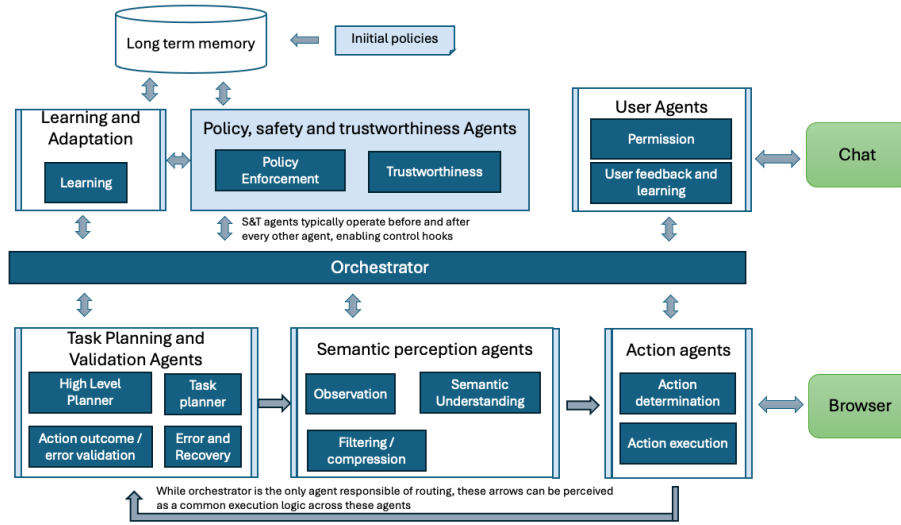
Long term memory

Initial policies

Learning and Adaptation

Learning

Policy, safety and trustworthiness Agents

Policy Enforcement

Trustworthiness

S&T agents typically operate before and after every other agent, enabling control hooks

User Agents

Permission

User feedback and learning

Chat

Orchestrator

Task Planning and Validation Agents

High Level Planner

Task planner

Action outcome / error validation

Error and Recovery

Semantic perception agents

Observation

Semantic Understanding

Filtering / compression

Action agents

Action determination

Action execution

Browser

While orchestrator is the only agent responsible of routing, these arrows can be perceived as a common execution logic across these agents